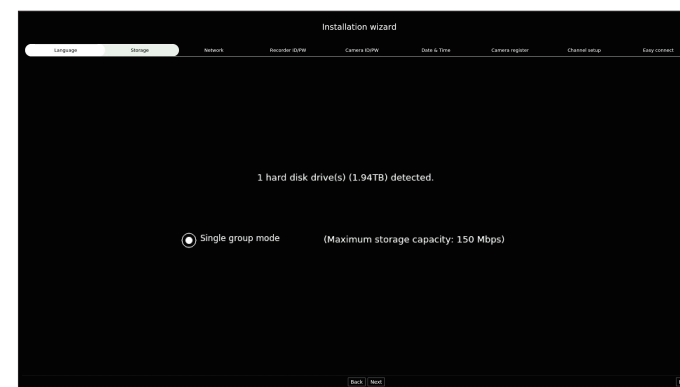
Installation wizard

Language Storage Network Recorder ID/PW Camera ID/PW Date & Time Camera register Channel setup Easy connect

1 hard disk drive(s) (1.94TB) detected.

Single group mode (Maximum storage capacity: 150 Mbps)

Back Next